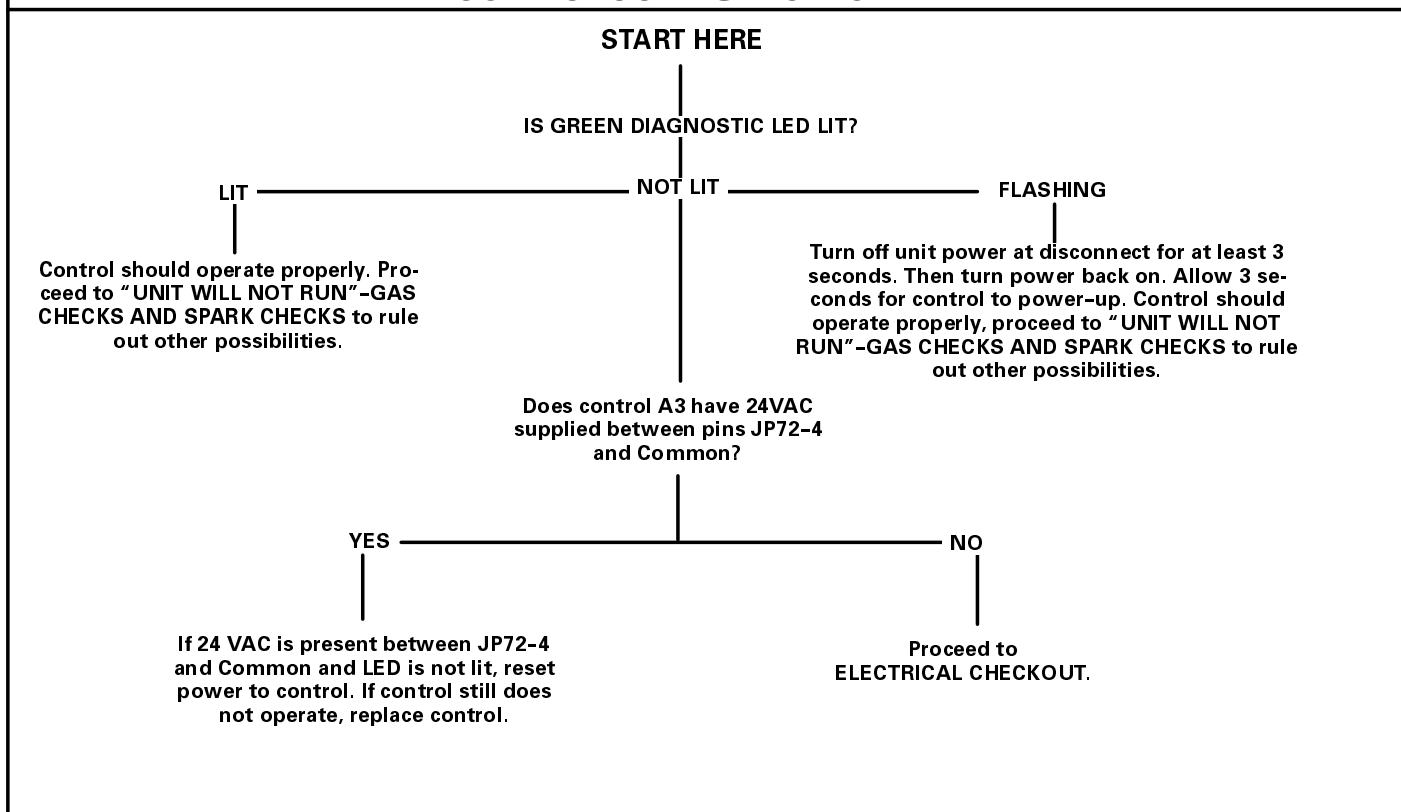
START HERE

IS GREEN DIAGNOSTIC LED LIT?

LIT

NOT LIT

FLASHING

Control should operate properly. Proceed to “UNIT WILL NOT RUN”–GAS CHECKS AND SPARK CHECKS to rule out other possibilities.

Turn off unit power at disconnect for at least 3 seconds. Then turn power back on. Allow 3 seconds for control to power–up. Control should operate properly, proceed to “UNIT WILL NOT RUN”–GAS CHECKS AND SPARK CHECKS to rule out other possibilities.

Does control A3 have 24VAC supplied between pins JP72–4 and Common?

YES

NO

If 24 VAC is present between JP72–4 and Common and LED is not lit, reset power to control. If control still does not operate, replace control.

Proceed to ELECTRICAL CHECKOUT.